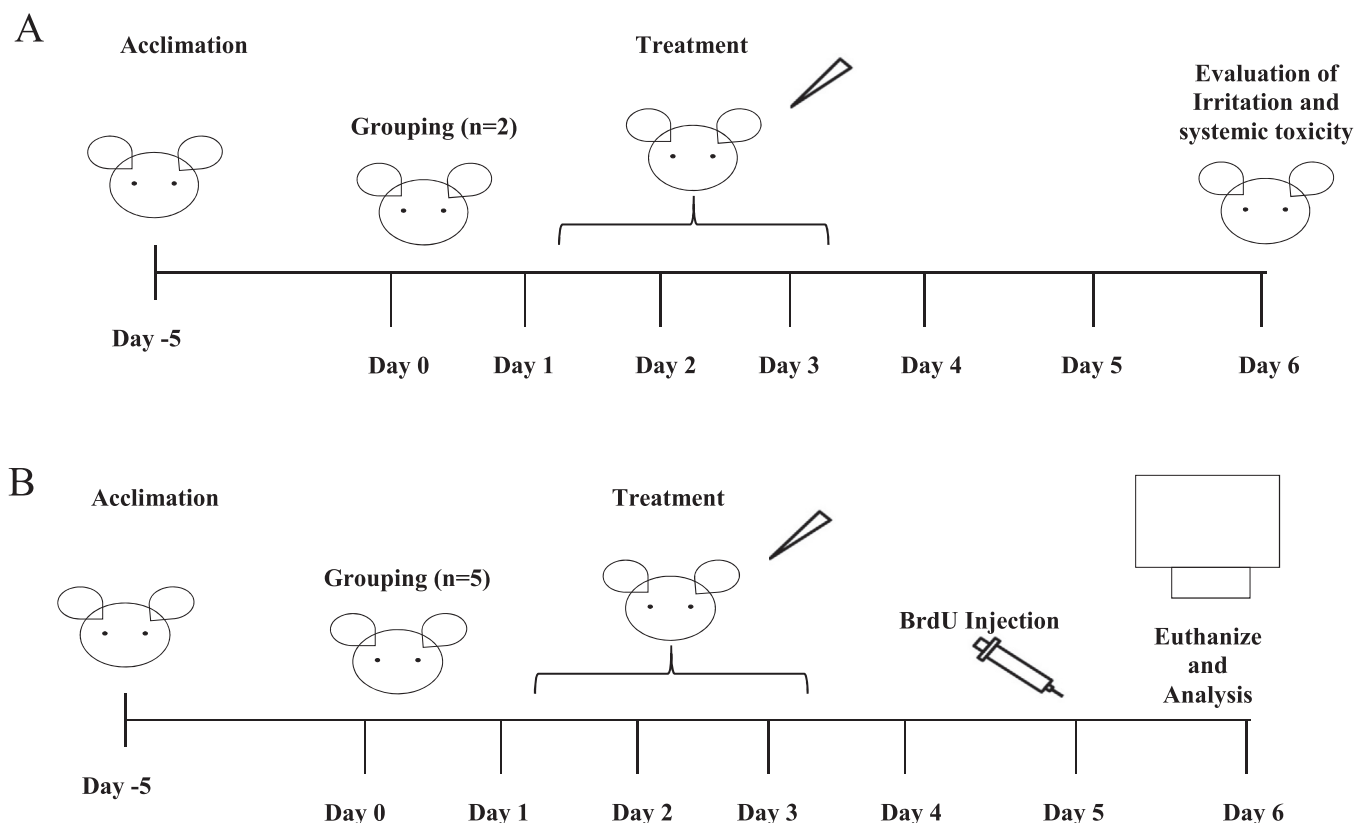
A

Acclimation

Grouping (n=2)

Treatment

Evaluation of Irritation and systemic toxicity

Day -5

Day 0

Day 1

Day 2

Day 3

Day 4

Day 5

Day 6

B

Acclimation

Grouping (n=5)

Treatment

BrdU Injection

Euthanize and Analysis

Day -5

Day 0

Day 1

Day 2

Day 3

Day 4

Day 5

Day 6